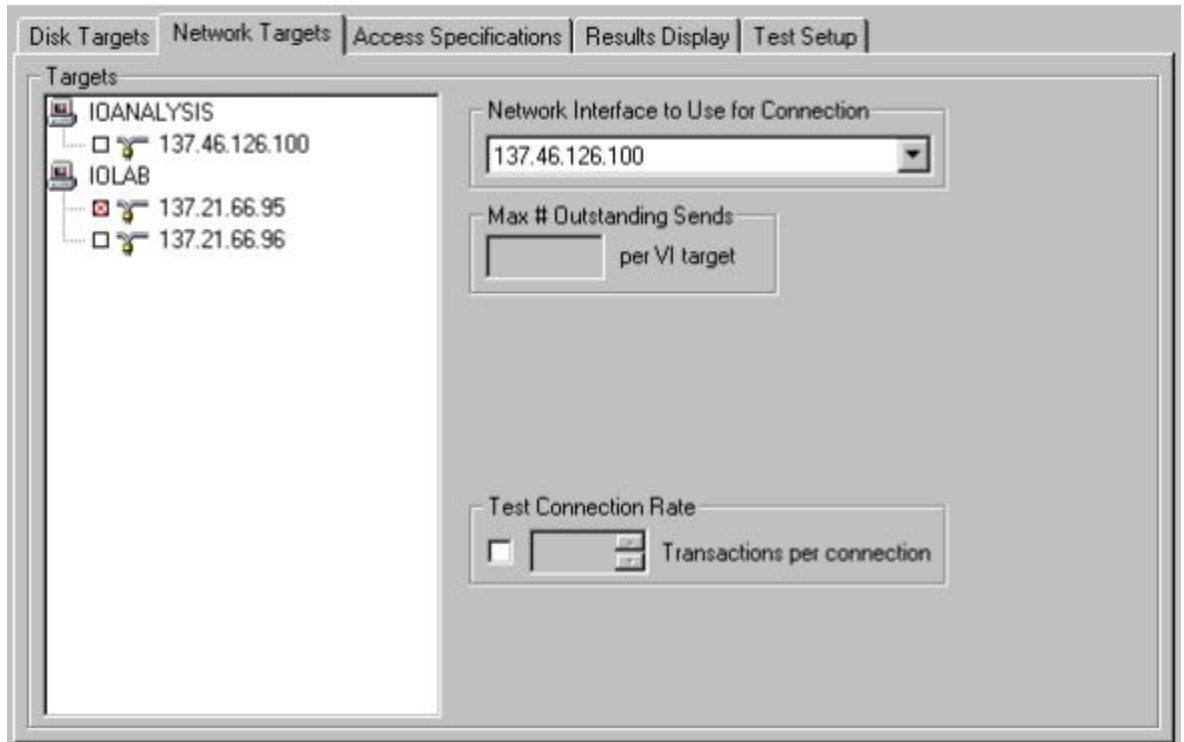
Disk Targets | Network Targets | Access Specifications | Results Display | Test Setup

Targets
IOANALYSIS
137.46.126.100
IOLAB
137.21.66.95
137.21.66.96

Network Interface to Use for Connection
137.46.126.100

Max # Outstanding Sends
per VI target

Test Connection Rate
Transactions per connection